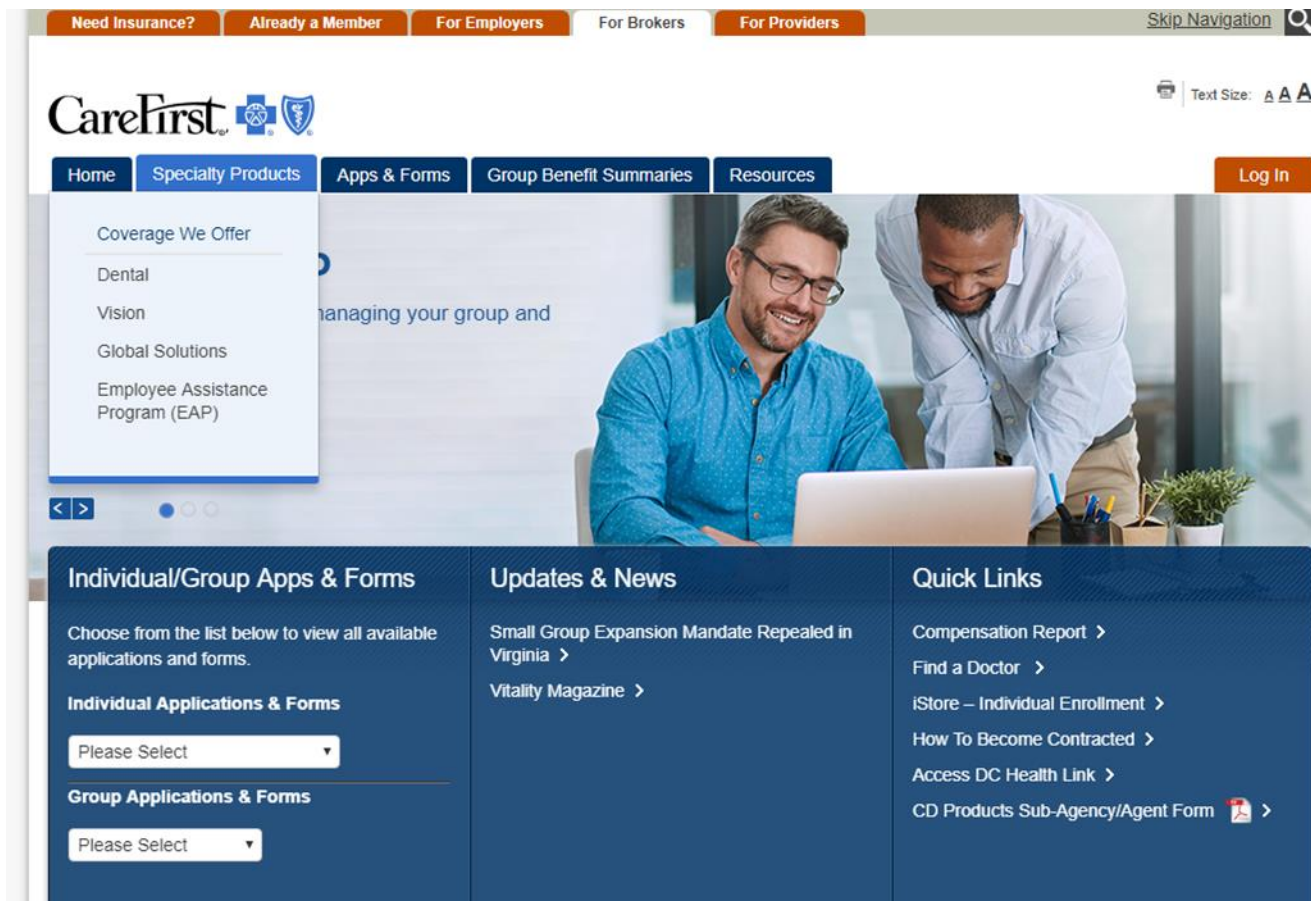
Need Insurance? Already a Member For Employers For Brokers For Providers

Skip Navigation

CareFirst

Text Size: A A A

Home Specialty Products Apps & Forms Group Benefit Summaries Resources

Log In

Coverage We Offer

Dental

Vision

Global Solutions

Employee Assistance Program (EAP)

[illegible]o

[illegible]nanaging your group and

< >

Individual/Group Apps & Forms

Choose from the list below to view all available applications and forms.

Individual Applications & Forms

Please Select

Group Applications & Forms

Please Select

Updates & News

Small Group Expansion Mandate Repealed in Virginia >

Vitality Magazine >

Quick Links

Compensation Report >

Find a Doctor >

iStore – Individual Enrollment >

How To Become Contracted >

Access DC Health Link >

CD Products Sub-Agency/Agent Form >